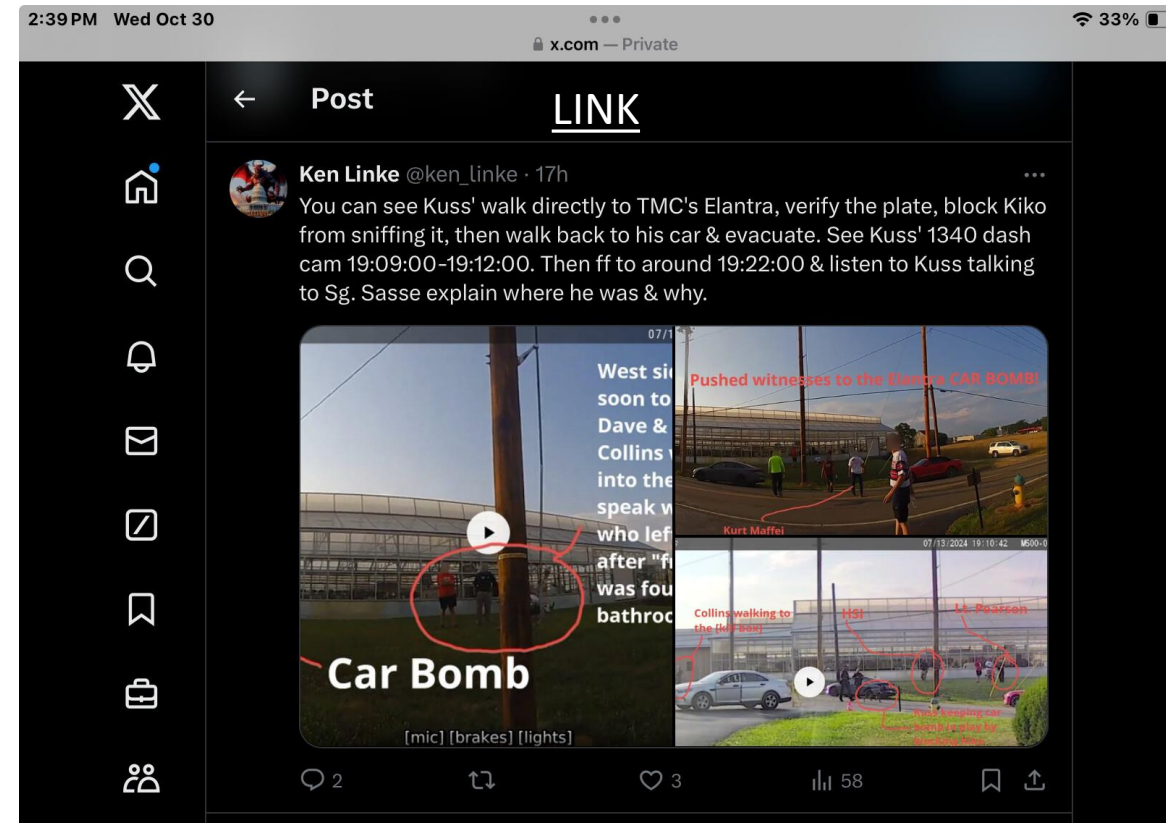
2:39 PM Wed Oct 30

x.com — Private

33%

Post

LINK

Ken Linke @ken_linke · 17h

You can see Kuss' walk directly to TMC's Elantra, verify the plate, block Kiko from sniffing it, then walk back to his car & evacuate. See Kuss' 1340 dash cam 19:09:00-19:12:00. Then ff to around 19:22:00 & listen to Kuss talking to Sg. Sasse explain where he was & why.

07/1

West si soon to Dave & Collins into the speak w who lef after "f was fou bathroo

Car Bomb

[mic] [brakes] [lights]

Pushed witnesses to the Elantra CAR BOMB!

Kurt Maffei

07/13/2024 19:10:42 M500-0

Collins walking to the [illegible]

HSI

Lt. Pearson

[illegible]

2

3

58